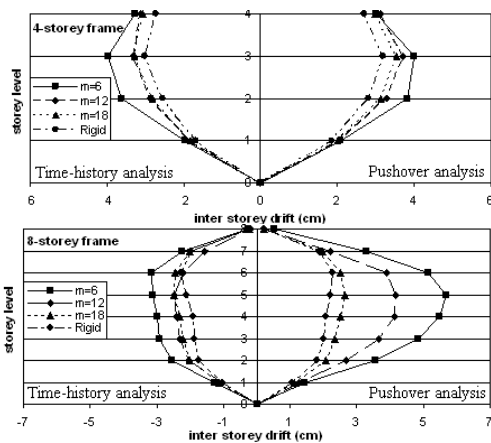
4-storey frame

storey level

m=6
m=12
m=18
Rigid

4
3
2
1
0

Time-history analysis

Pushover analysis

6
4
2
0
2
4
6

inter storey drift (cm)

8-storey frame

storey level

m=6
m=12
m=18
Rigid

8
7
6
5
4
3
2
1
0

Time-history analysis

Pushover analysis

-7
-5
-3
-1
1
3
5
7

inter storey drift (cm)